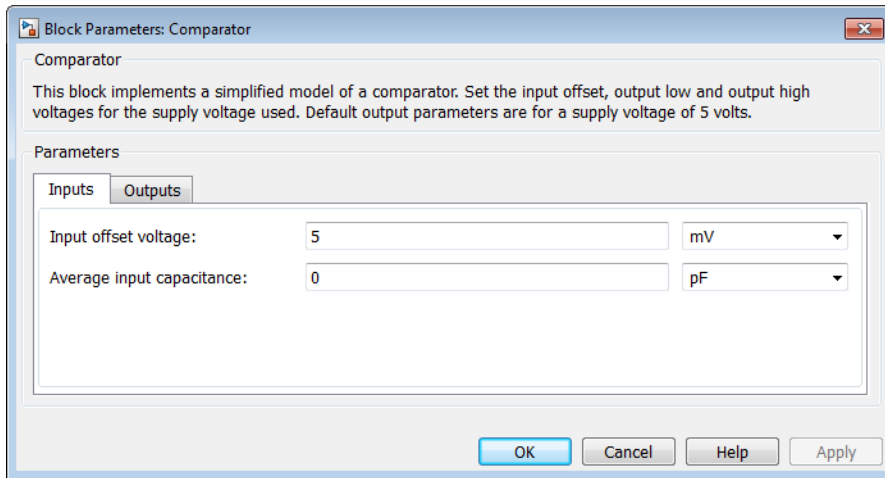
Block Parameters: Comparator

Comparator

This block implements a simplified model of a comparator. Set the input offset, output low and output high voltages for the supply voltage used. Default output parameters are for a supply voltage of 5 volts.

Parameters

Inputs
Outputs

Input offset voltage: 5 mV

Average input capacitance: 0 pF

OK
Cancel
Help
Apply